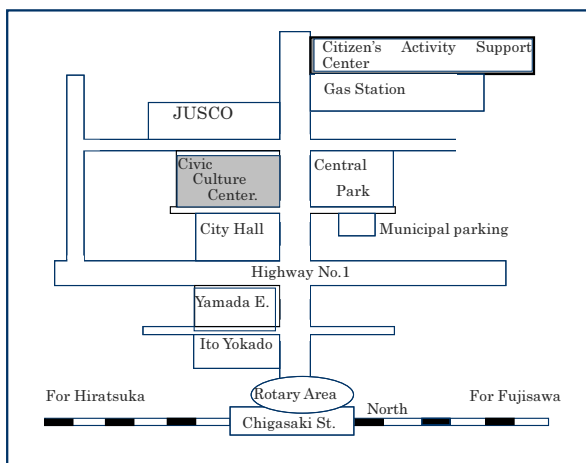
Citizen's Activity Support Center

Gas Station

JUSCO

Civic Culture Center.

Central Park

City Hall

Municipal parking

Highway No.1

Yamada E.

Ito Yokado

Rotary Area

For Hiratsuka

North

For Fujisawa

Chigasaki St.